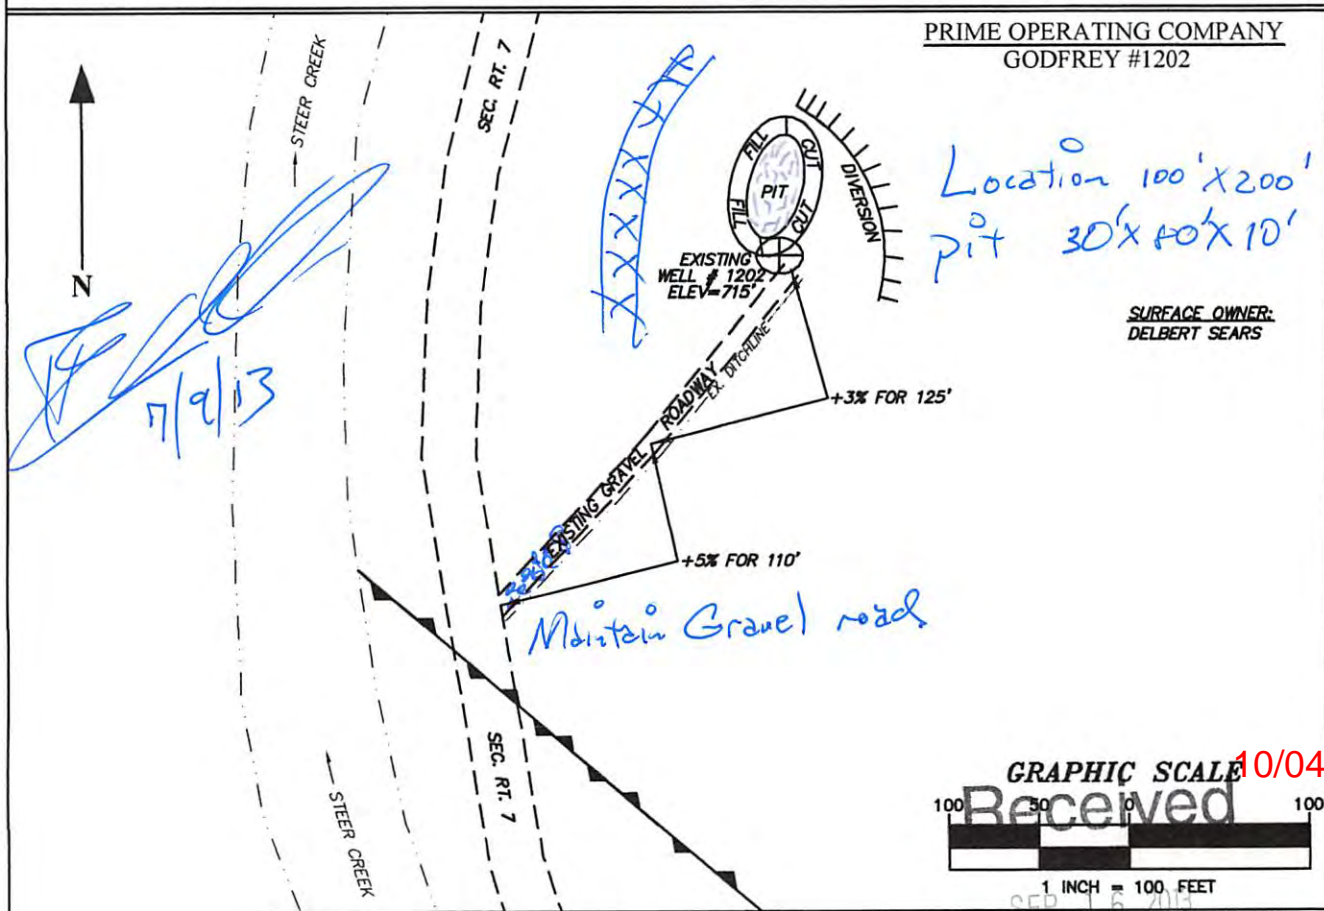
PRIME OPERATING COMPANY
GODFREY #1202

STEER CREEK

SEC. RT. 7

N

FILL
FILL
PIT
CUT
CUT
DIVERSION

Location 100'X200'
pit 30'X80'X10'

EXISTING WELL # 1202
ELEV=715'

SURFACE OWNER:
DELBERT SEARS

7/9/13

EX. DITCHLINE
EXISTING GRAVEL ROADWAY

+3% FOR 125'

+5% FOR 110'

Maintain Gravel road

SEC. RT. 7

STEER CREEK

GRAPHIC SCALE
100 50 0 100
1 INCH = 100 FEET

Received
10/04
SEP 16 2013